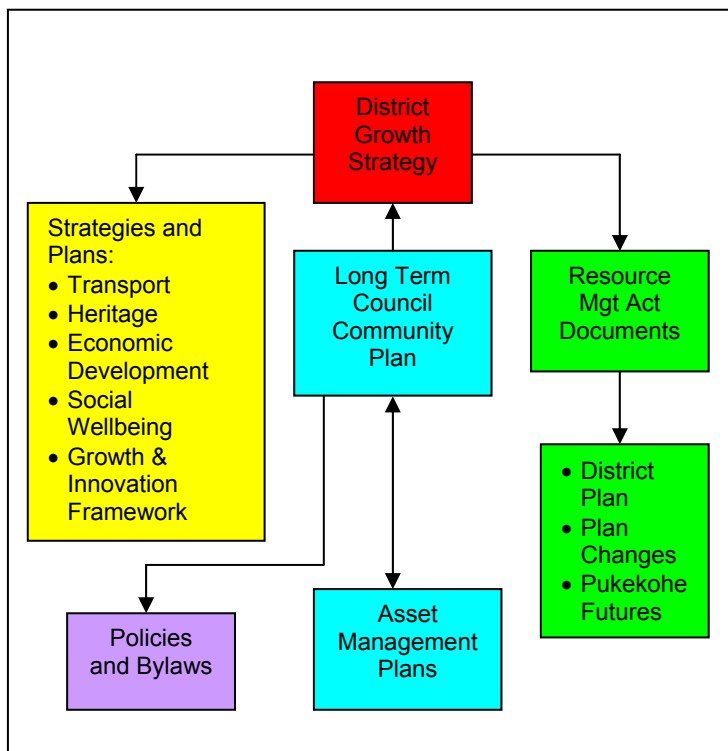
District Growth Strategy

Strategies and Plans:
- Transport
- Heritage
- Economic Development
- Social Wellbeing
- Growth & Innovation Framework

Long Term Council Community Plan

Resource Mgt Act Documents

- District Plan
- Plan Changes
- Pukekohe Futures

Policies and Bylaws

Asset Management Plans